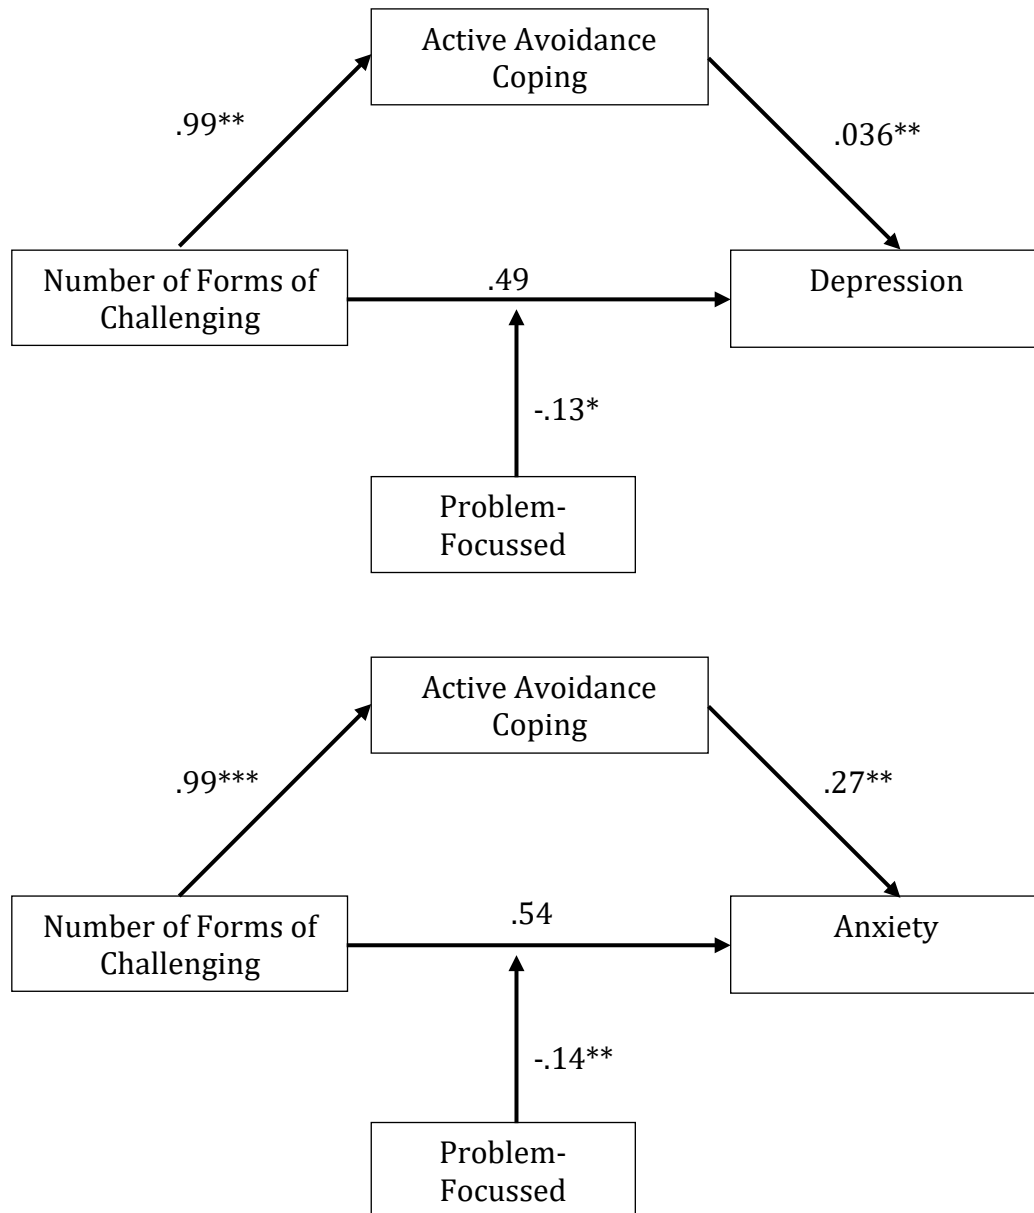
Active Avoidance Coping

.99**

.036**

Number of Forms of Challenging

.49

Depression

-.13*

Problem-Focussed

Active Avoidance Coping

.99***

.27**

Number of Forms of Challenging

.54

Anxiety

-.14**

Problem-Focussed